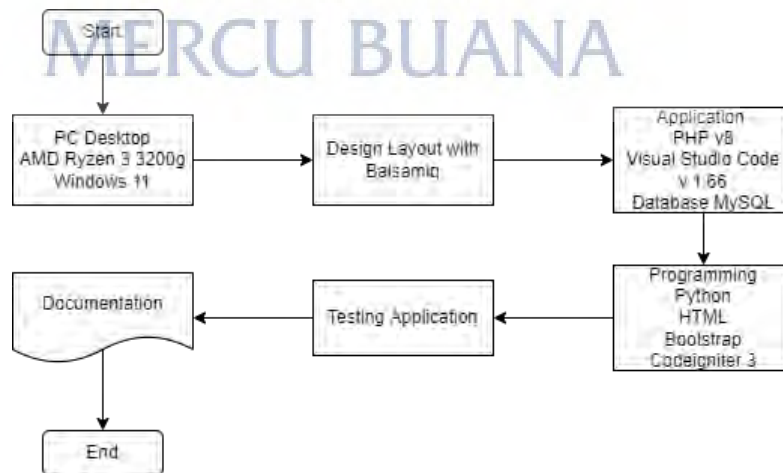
MERCU BUANA

Start

PC Desktop
AMD Ryzen 3 3200g
Windows 11

Design Layout with Balsamiq

Application
PHP v8
Visual Studio Code v 1.66
Database MySQL

Programming
Python
HTML
Bootstrap
Codeigniter 3

Testing Application

Documentation

End